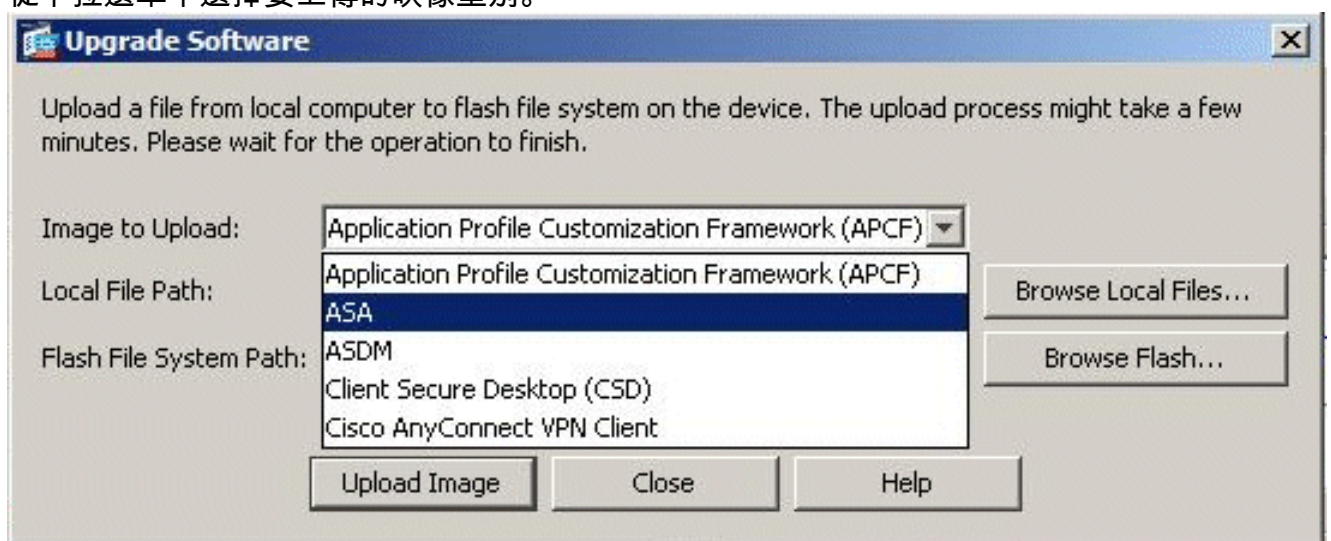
从下拉选单中选择要上传的映像类别。

Upgrade Software

Upload a file from local computer to flash file system on the device. The upload process might take a few minutes. Please wait for the operation to finish.

Image to Upload: Application Profile Customization Framework (APCF)

Local File Path:

Flash File System Path:

Application Profile Customization Framework (APCF)
ASA
ASDM
Client Secure Desktop (CSD)
Cisco AnyConnect VPN Client

Browse Local Files...

Browse Flash...

Upload Image Close Help